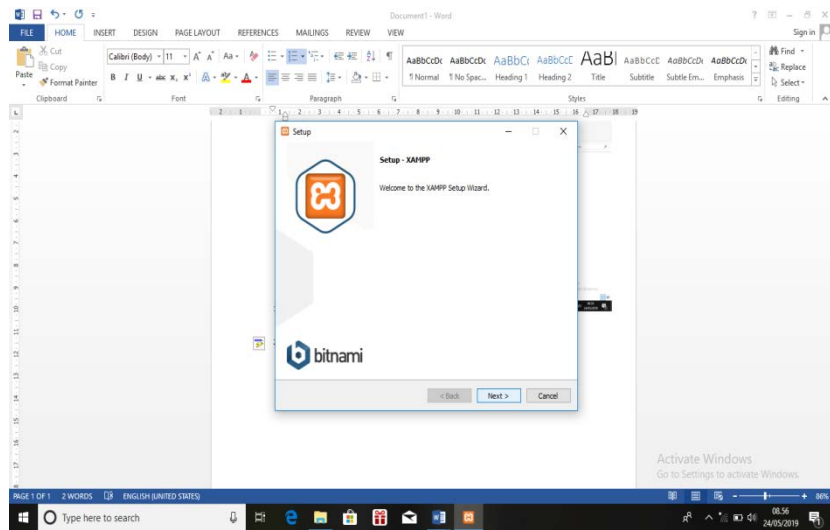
Document1 - Word

? – □ ×

Sign in

FILE HOME INSERT DESIGN PAGE LAYOUT REFERENCES MAILINGS REVIEW VIEW

Cut
Copy
Paste
Format Painter
Clipboard

Calibri (Body) 11 A A Aa
B I U abc x₂ x²
Font

Paragraph

AaBbCcDc ¶ Normal
AaBbCcDc ¶ No Spac...
AaBbC( Heading 1
AaBbCcC Heading 2
AaB Title
AaBbCcC Subtitle
AaBbCcDc Subtle Em...
AaBbCcDc Emphasis
Styles

Find
Replace
Select
Editing

Setup

Setup - XAMPP

Welcome to the XAMPP Setup Wizard.

bitnami

< Back Next > Cancel

Activate Windows
Go to Settings to activate Windows.

PAGE 1 OF 1 2 WORDS ENGLISH (UNITED STATES)

86%

Type here to search

08.56
24/05/2019